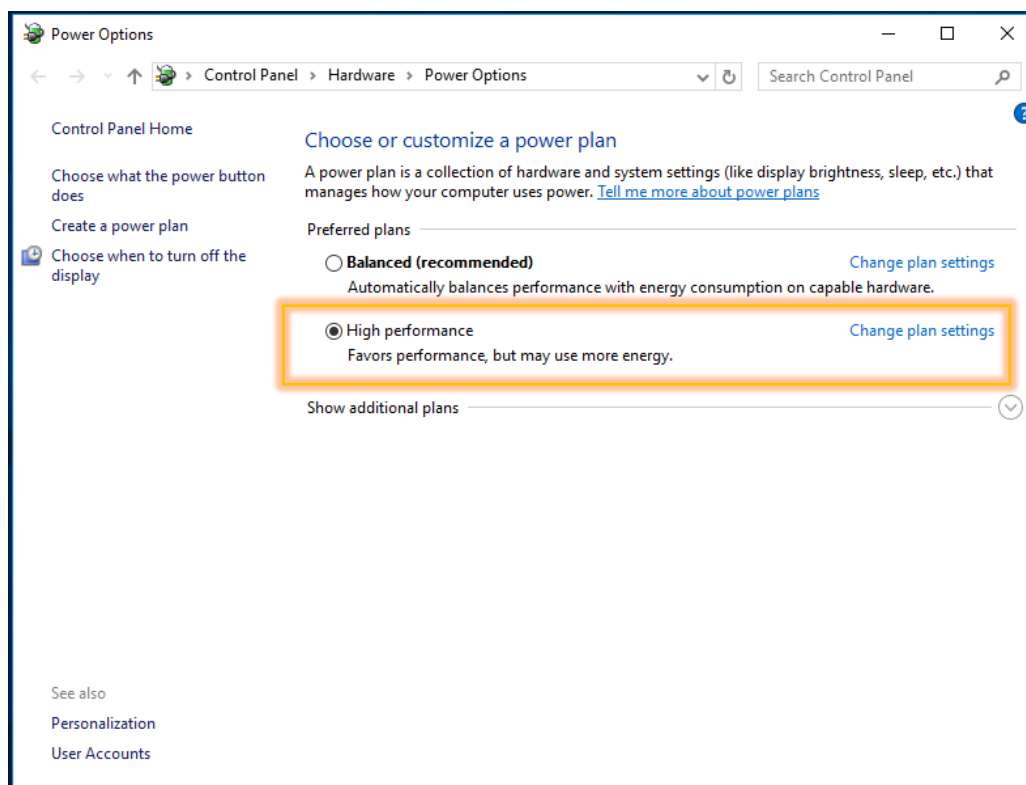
Power Options

Control Panel > Hardware > Power Options

Search Control Panel

Control Panel Home

Choose what the power button does

Create a power plan

Choose when to turn off the display

Choose or customize a power plan

A power plan is a collection of hardware and system settings (like display brightness, sleep, etc.) that manages how your computer uses power. Tell me more about power plans

Preferred plans

Balanced (recommended)
Change plan settings
Automatically balances performance with energy consumption on capable hardware.

High performance
Change plan settings
Favors performance, but may use more energy.

Show additional plans

See also

Personalization

User Accounts